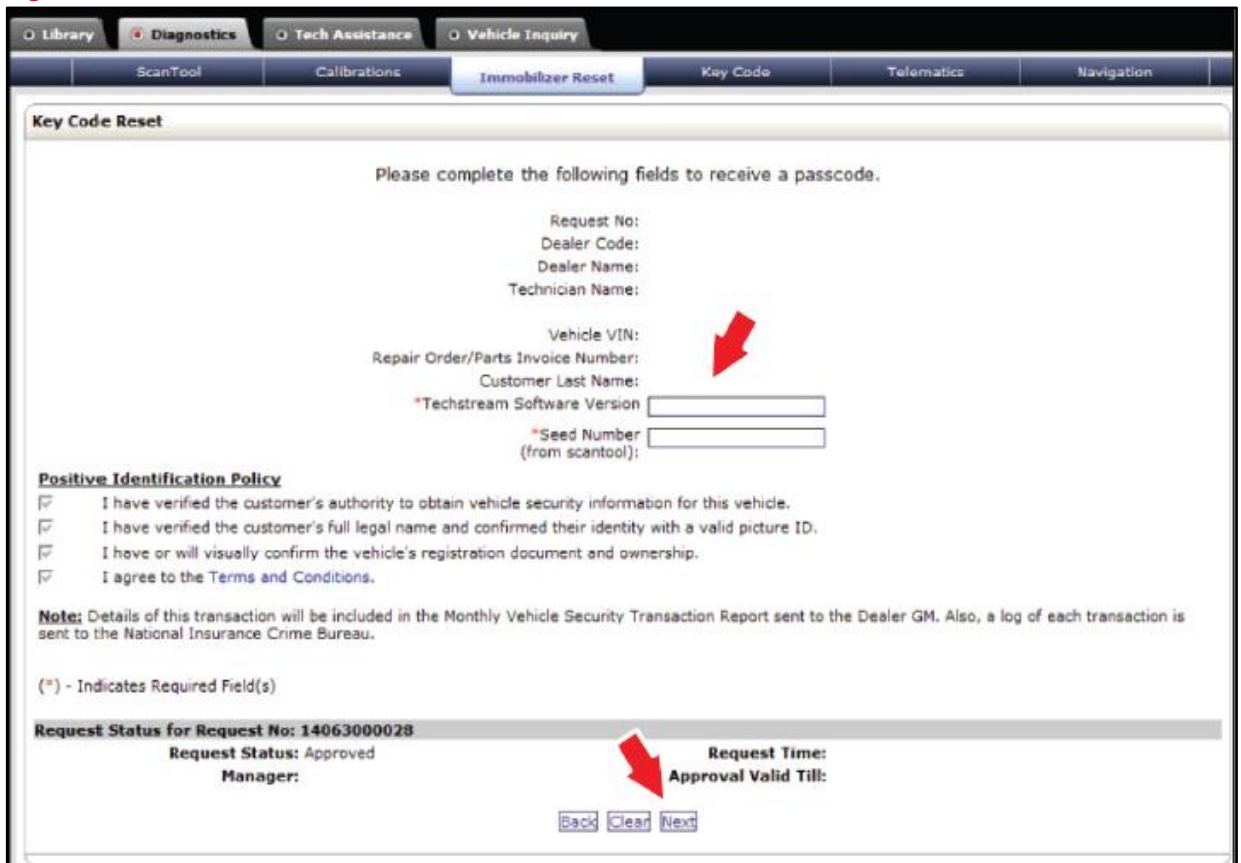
Library | Diagnostics | Tech Assistance | Vehicle Inquiry

ScanTool | Calibrations | Immobilizer Reset | Key Code | Telematics | Navigation

Key Code Reset

Please complete the following fields to receive a passcode.

Request No:
Dealer Code:
Dealer Name:
Technician Name:

Vehicle VIN:
Repair Order/Parts Invoice Number:
Customer Last Name:
*Techstream Software Version
*Seed Number (from scantool):

Positive Identification Policy
I have verified the customer's authority to obtain vehicle security information for this vehicle.
I have verified the customer's full legal name and confirmed their identity with a valid picture ID.
I have or will visually confirm the vehicle's registration document and ownership.
I agree to the Terms and Conditions.

Note: Details of this transaction will be included in the Monthly Vehicle Security Transaction Report sent to the Dealer GM. Also, a log of each transaction is sent to the National Insurance Crime Bureau.

(*) - Indicates Required Field(s)

Request Status for Request No: 14063000028
Request Status: Approved
Manager:
Request Time:
Approval Valid Till:

Back Clear Next